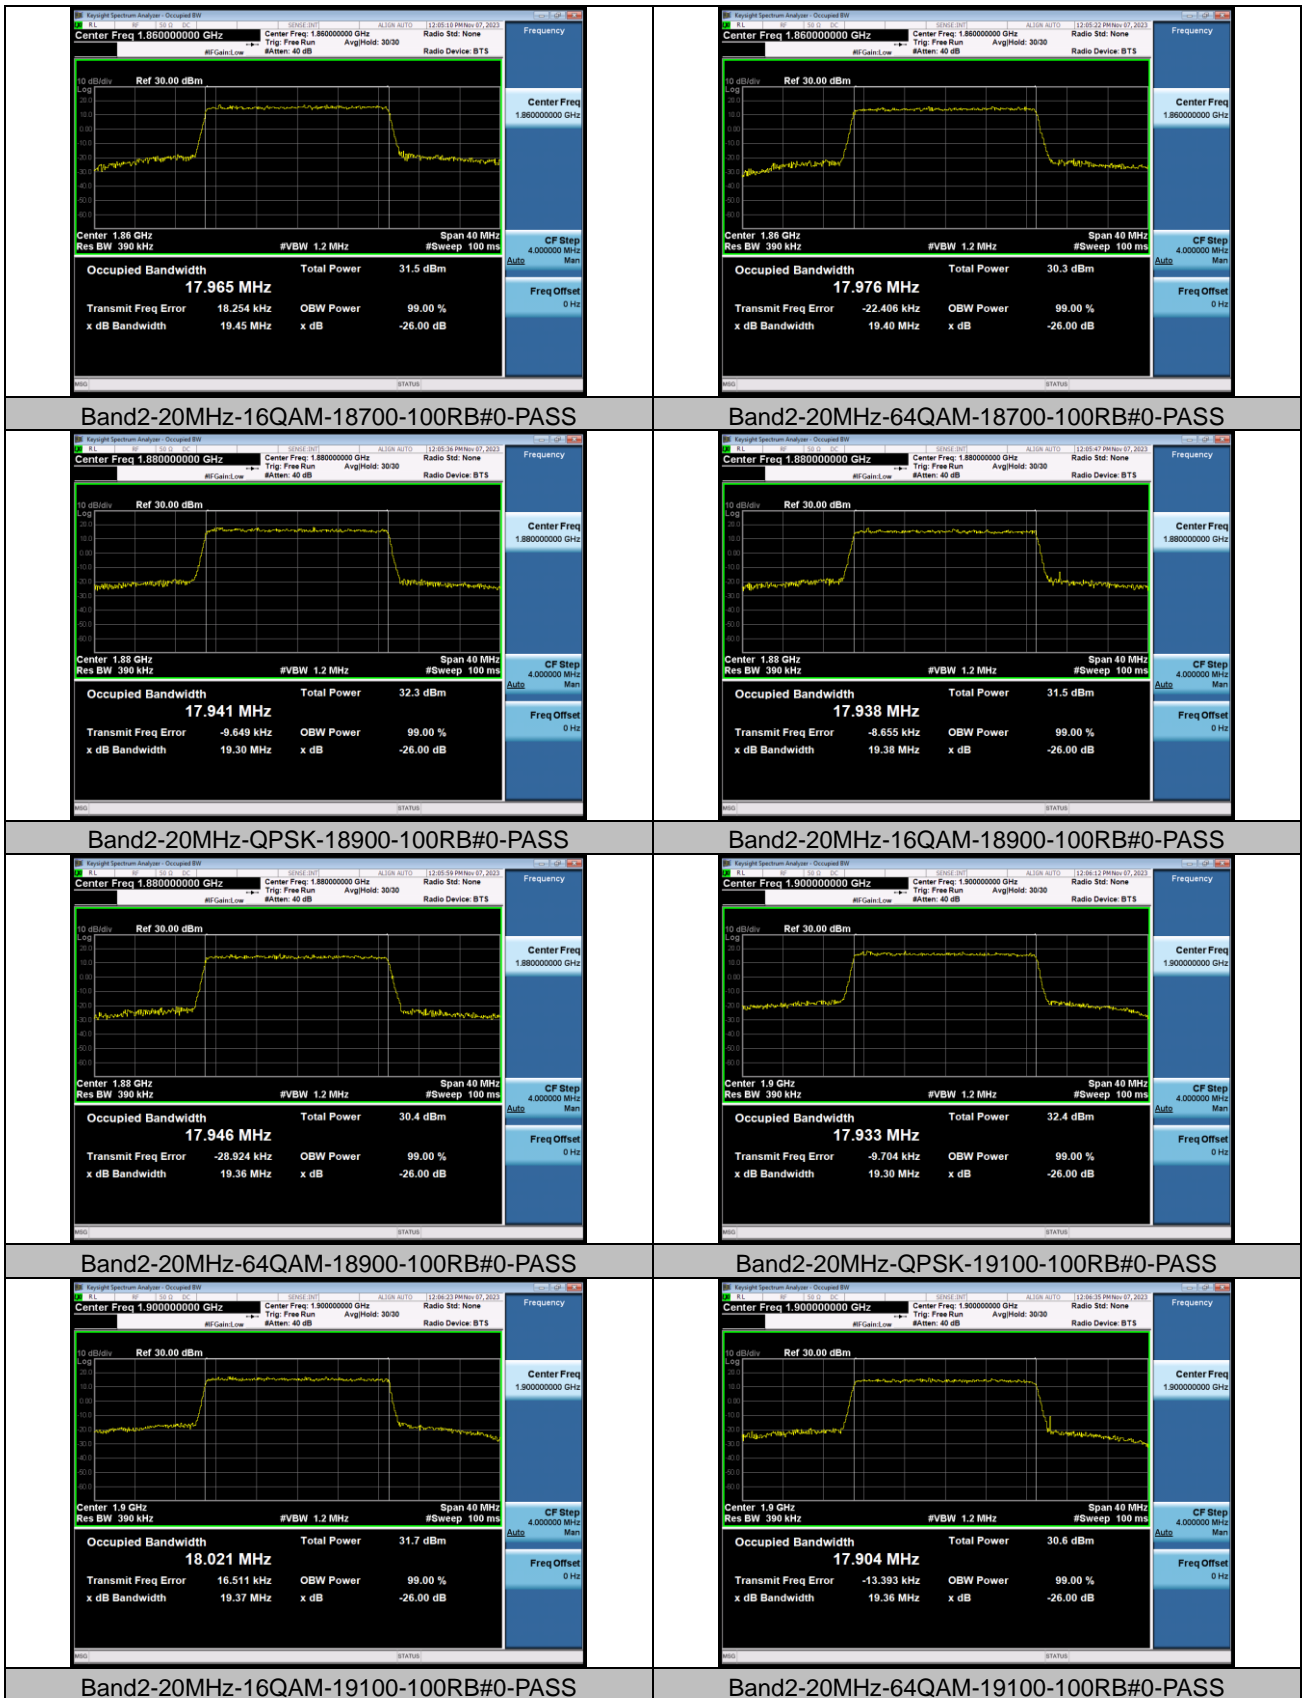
Keysight Spectrum Analyzer - Occupied BW
Center Freq 1.860000000 GHz
Center Freq: 1.860000000 GHz
Trig: Free Run
#Atten: 40 dB
Avg|Hold: 30/30
Radio Std: None
Radio Device: BTS
12:05:10 PM Nov 07, 2023
#IFGain:Low
Frequency
10 dB/div Ref 30.00 dBm
Log
Center Freq
1.860000000 GHz
Center 1.86 GHz
Res BW 390 kHz
#VBW 1.2 MHz
Span 40 MHz
#Sweep 100 ms
CF Step
4.000000 MHz
Auto Man
Occupied Bandwidth
17.965 MHz
Total Power 31.5 dBm
Transmit Freq Error 18.254 kHz
OBW Power 99.00 %
x dB Bandwidth 19.45 MHz
x dB -26.00 dB
Freq Offset
0 Hz
MSG STATUS

Keysight Spectrum Analyzer - Occupied BW
Center Freq 1.860000000 GHz
Center Freq: 1.860000000 GHz
Trig: Free Run
#Atten: 40 dB
Avg|Hold: 30/30
Radio Std: None
Radio Device: BTS
12:05:22 PM Nov 07, 2023
#IFGain:Low
Frequency
10 dB/div Ref 30.00 dBm
Log
Center Freq
1.860000000 GHz
Center 1.86 GHz
Res BW 390 kHz
#VBW 1.2 MHz
Span 40 MHz
#Sweep 100 ms
CF Step
4.000000 MHz
Auto Man
Occupied Bandwidth
17.976 MHz
Total Power 30.3 dBm
Transmit Freq Error -22.406 kHz
OBW Power 99.00 %
x dB Bandwidth 19.40 MHz
x dB -26.00 dB
Freq Offset
0 Hz
MSG STATUS

Band2-20MHz-16QAM-18700-100RB#0-PASS

Band2-20MHz-64QAM-18700-100RB#0-PASS

Keysight Spectrum Analyzer - Occupied BW
Center Freq 1.880000000 GHz
Center Freq: 1.880000000 GHz
Trig: Free Run
#Atten: 40 dB
Avg|Hold: 30/30
Radio Std: None
Radio Device: BTS
12:05:36 PM Nov 07, 2023
#IFGain:Low
Frequency
10 dB/div Ref 30.00 dBm
Log
Center Freq
1.880000000 GHz
Center 1.88 GHz
Res BW 390 kHz
#VBW 1.2 MHz
Span 40 MHz
#Sweep 100 ms
CF Step
4.000000 MHz
Auto Man
Occupied Bandwidth
17.941 MHz
Total Power 32.3 dBm
Transmit Freq Error -9.649 kHz
OBW Power 99.00 %
x dB Bandwidth 19.30 MHz
x dB -26.00 dB
Freq Offset
0 Hz
MSG STATUS

Keysight Spectrum Analyzer - Occupied BW
Center Freq 1.880000000 GHz
Center Freq: 1.880000000 GHz
Trig: Free Run
#Atten: 40 dB
Avg|Hold: 30/30
Radio Std: None
Radio Device: BTS
12:05:47 PM Nov 07, 2023
#IFGain:Low
Frequency
10 dB/div Ref 30.00 dBm
Log
Center Freq
1.880000000 GHz
Center 1.88 GHz
Res BW 390 kHz
#VBW 1.2 MHz
Span 40 MHz
#Sweep 100 ms
CF Step
4.000000 MHz
Auto Man
Occupied Bandwidth
17.938 MHz
Total Power 31.5 dBm
Transmit Freq Error -8.655 kHz
OBW Power 99.00 %
x dB Bandwidth 19.38 MHz
x dB -26.00 dB
Freq Offset
0 Hz
MSG STATUS

Band2-20MHz-QPSK-18900-100RB#0-PASS

Band2-20MHz-16QAM-18900-100RB#0-PASS

Keysight Spectrum Analyzer - Occupied BW
Center Freq 1.880000000 GHz
Center Freq: 1.880000000 GHz
Trig: Free Run
#Atten: 40 dB
Avg|Hold: 30/30
Radio Std: None
Radio Device: BTS
12:05:59 PM Nov 07, 2023
#IFGain:Low
Frequency
10 dB/div Ref 30.00 dBm
Log
Center Freq
1.880000000 GHz
Center 1.88 GHz
Res BW 390 kHz
#VBW 1.2 MHz
Span 40 MHz
#Sweep 100 ms
CF Step
4.000000 MHz
Auto Man
Occupied Bandwidth
17.946 MHz
Total Power 30.4 dBm
Transmit Freq Error -28.924 kHz
OBW Power 99.00 %
x dB Bandwidth 19.36 MHz
x dB -26.00 dB
Freq Offset
0 Hz
MSG STATUS

Keysight Spectrum Analyzer - Occupied BW
Center Freq 1.900000000 GHz
Center Freq: 1.900000000 GHz
Trig: Free Run
#Atten: 40 dB
Avg|Hold: 30/30
Radio Std: None
Radio Device: BTS
12:06:12 PM Nov 07, 2023
#IFGain:Low
Frequency
10 dB/div Ref 30.00 dBm
Log
Center Freq
1.900000000 GHz
Center 1.9 GHz
Res BW 390 kHz
#VBW 1.2 MHz
Span 40 MHz
#Sweep 100 ms
CF Step
4.000000 MHz
Auto Man
Occupied Bandwidth
17.933 MHz
Total Power 32.4 dBm
Transmit Freq Error -9.704 kHz
OBW Power 99.00 %
x dB Bandwidth 19.30 MHz
x dB -26.00 dB
Freq Offset
0 Hz
MSG STATUS

Band2-20MHz-64QAM-18900-100RB#0-PASS

Band2-20MHz-QPSK-19100-100RB#0-PASS

Keysight Spectrum Analyzer - Occupied BW
Center Freq 1.900000000 GHz
Center Freq: 1.900000000 GHz
Trig: Free Run
#Atten: 40 dB
Avg|Hold: 30/30
Radio Std: None
Radio Device: BTS
12:06:23 PM Nov 07, 2023
#IFGain:Low
Frequency
10 dB/div Ref 30.00 dBm
Log
Center Freq
1.900000000 GHz
Center 1.9 GHz
Res BW 390 kHz
#VBW 1.2 MHz
Span 40 MHz
#Sweep 100 ms
CF Step
4.000000 MHz
Auto Man
Occupied Bandwidth
18.021 MHz
Total Power 31.7 dBm
Transmit Freq Error 16.511 kHz
OBW Power 99.00 %
x dB Bandwidth 19.37 MHz
x dB -26.00 dB
Freq Offset
0 Hz
MSG STATUS

Keysight Spectrum Analyzer - Occupied BW
Center Freq 1.900000000 GHz
Center Freq: 1.900000000 GHz
Trig: Free Run
#Atten: 40 dB
Avg|Hold: 30/30
Radio Std: None
Radio Device: BTS
12:06:35 PM Nov 07, 2023
#IFGain:Low
Frequency
10 dB/div Ref 30.00 dBm
Log
Center Freq
1.900000000 GHz
Center 1.9 GHz
Res BW 390 kHz
#VBW 1.2 MHz
Span 40 MHz
#Sweep 100 ms
CF Step
4.000000 MHz
Auto Man
Occupied Bandwidth
17.904 MHz
Total Power 30.6 dBm
Transmit Freq Error -13.393 kHz
OBW Power 99.00 %
x dB Bandwidth 19.36 MHz
x dB -26.00 dB
Freq Offset
0 Hz
MSG STATUS

Band2-20MHz-16QAM-19100-100RB#0-PASS

Band2-20MHz-64QAM-19100-100RB#0-PASS